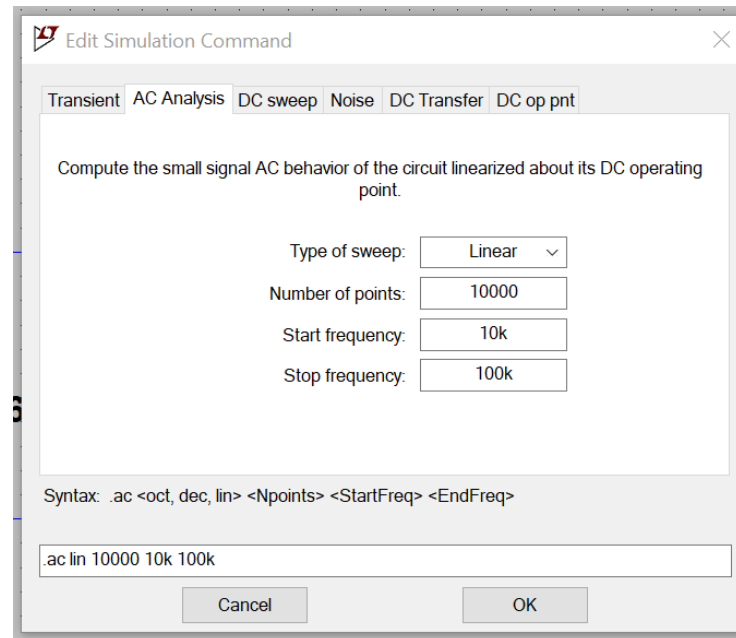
Edit Simulation Command

Transient AC Analysis DC sweep Noise DC Transfer DC op pnt

Compute the small signal AC behavior of the circuit linearized about its DC operating point.

Type of sweep: Linear

Number of points: 10000

Start frequency: 10k

Stop frequency: 100k

Syntax: .ac <oct, dec, lin> <Npoints> <StartFreq> <EndFreq>

.ac lin 10000 10k 100k

Cancel

OK